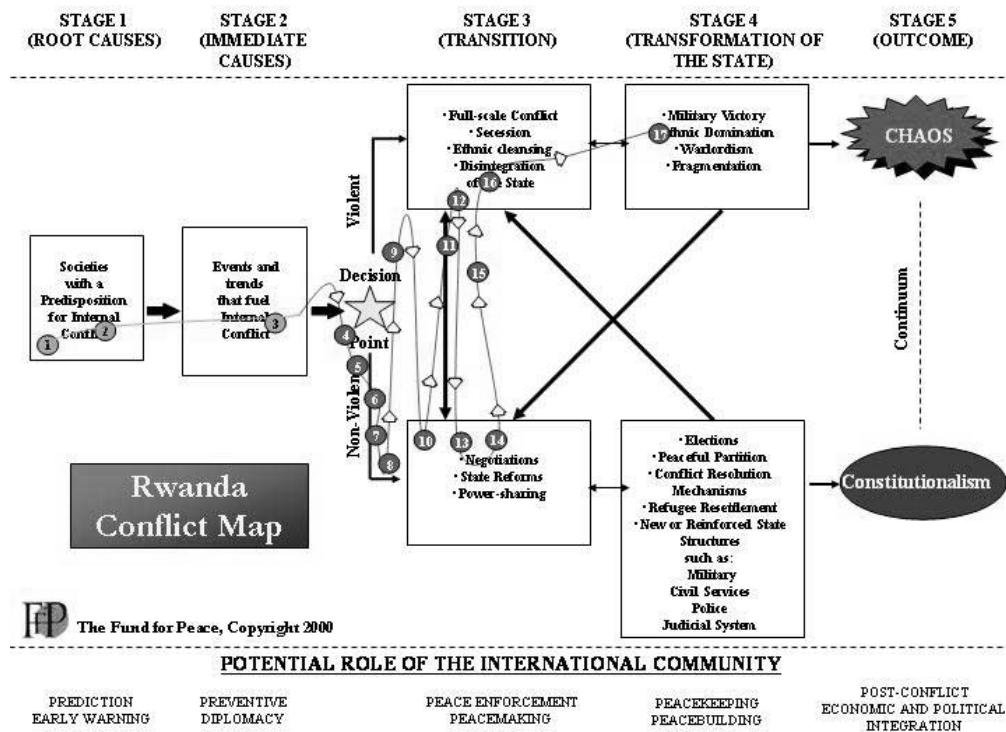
STAGE 1
(ROOT CAUSES)

STAGE 2
(IMMEDIATE CAUSES)

STAGE 3
(TRANSITION)

STAGE 4
(TRANSFORMATION OF THE STATE)

STAGE 5
(OUTCOME)

· Full-scale Conflict
· Secession
· Ethnic cleansing
· Disintegration of the State

· Military Victory
· Ethnic Domination
· Warlordism
· Fragmentation

CHAOS

Violent

Societies with a Predisposition for Internal Conflict

Events and trends that fuel Internal Conflict

Decision Point

Continuum

Non-Violent

· Negotiations
· State Reforms
· Power-sharing

· Elections
· Peaceful Partition
· Conflict Resolution Mechanisms
· Refugee Resettlement
· New or Reinforced State Structures such as:
Military
Civil Services
Police
Judicial System

Constitutionalism

Rwanda Conflict Map

1 2 3 4 5 6 7 8 9 10 11 12 13 14 15 16 17

FfP The Fund for Peace, Copyright 2000

POTENTIAL ROLE OF THE INTERNATIONAL COMMUNITY

PREDICTION
EARLY WARNING

PREVENTIVE
DIPLOMACY

PEACE ENFORCEMENT
PEACEMAKING

PEACEKEEPING
PEACEBUILDING

POST-CONFLICT
ECONOMIC AND POLITICAL
INTEGRATION